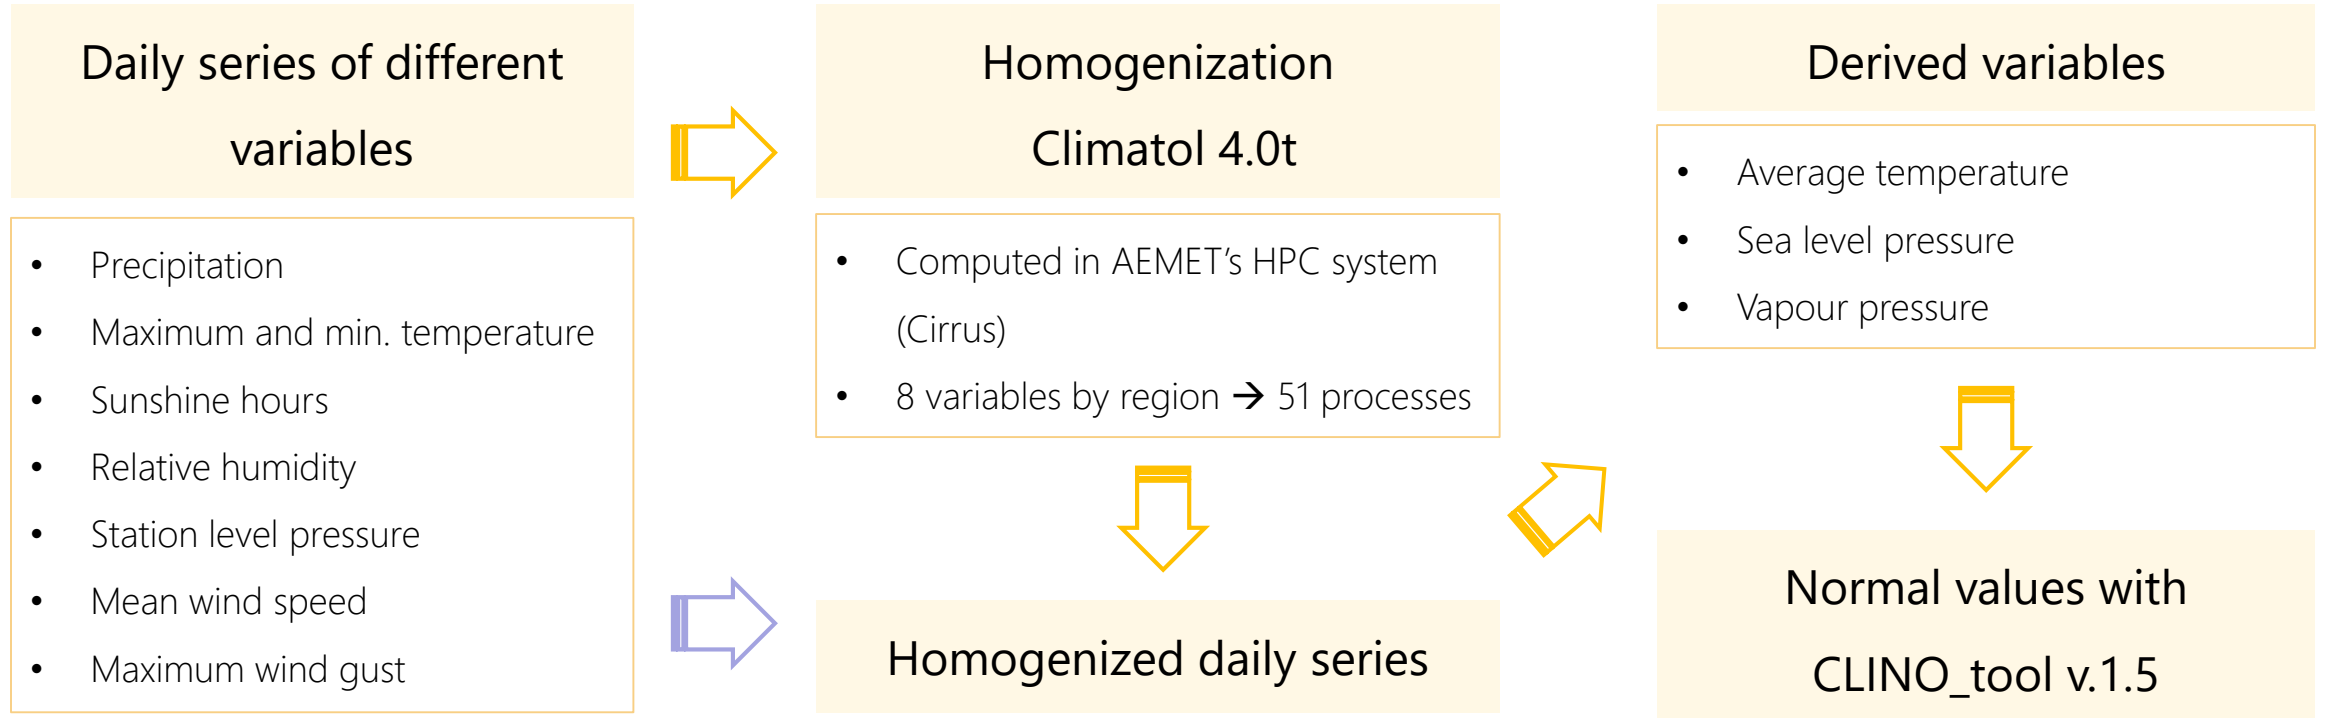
Daily series of different variables

- Precipitation
- Maximum and min. temperature
- Sunshine hours
- Relative humidity
- Station level pressure
- Mean wind speed
- Maximum wind gust

Homogenization
Climatol 4.0t

- Computed in AEMET's HPC system (Cirrus)
- 8 variables by region → 51 processes

Homogenized daily series

Derived variables

- Average temperature
- Sea level pressure
- Vapour pressure

Normal values with CLINO_tool v.1.5